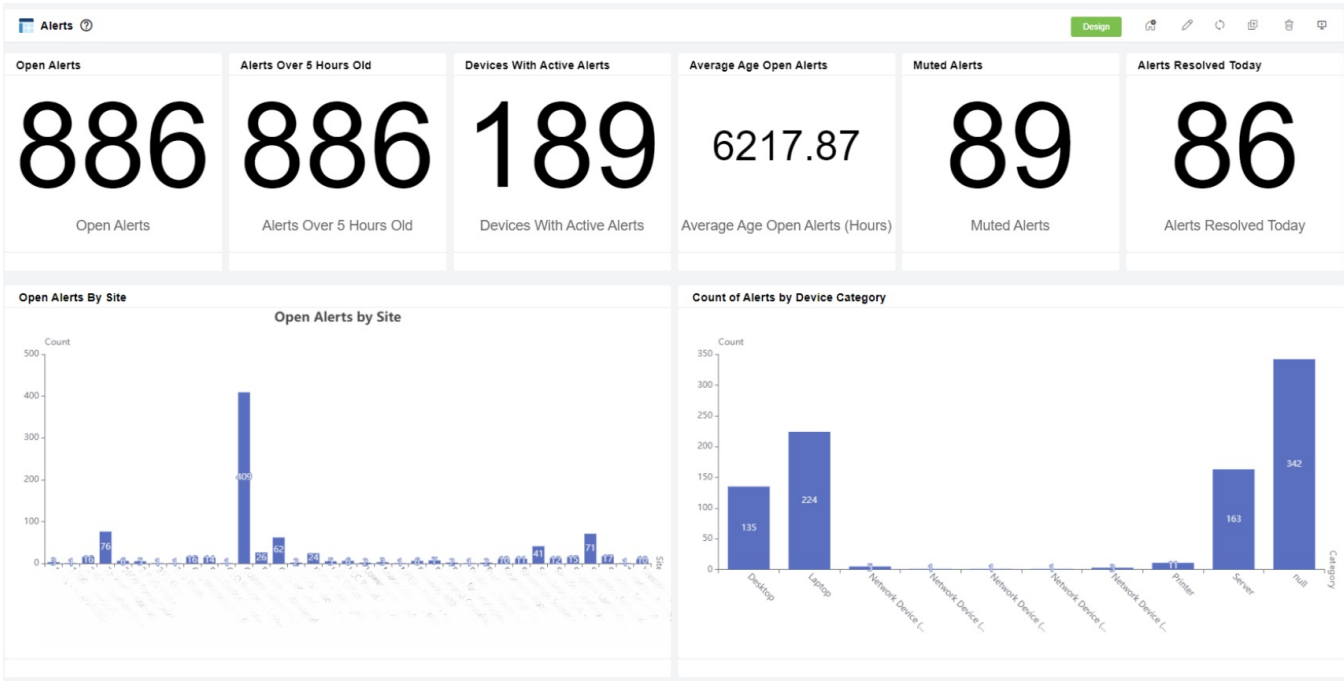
Alerts ⓘ

Design

Open Alerts
886
Open Alerts

Alerts Over 5 Hours Old
886
Alerts Over 5 Hours Old

Devices With Active Alerts
189
Devices With Active Alerts

Average Age Open Alerts
6217.87
Average Age Open Alerts (Hours)

Muted Alerts
89
Muted Alerts

Alerts Resolved Today
86
Alerts Resolved Today

Open Alerts By Site

Open Alerts by Site

Count
500
400
300
200
100
0
18
76
16
14
409
26
62
24
10
11
41
12
13
71
17
10
Site

Count of Alerts by Device Category

Count
350
300
250
200
150
100
50
0
135
224
11
163
342
Desktop
Laptop
Network Device (...
Network Device (...
Network Device (...
Network Device (...
Network Device (...
Printer
Server
null
Category